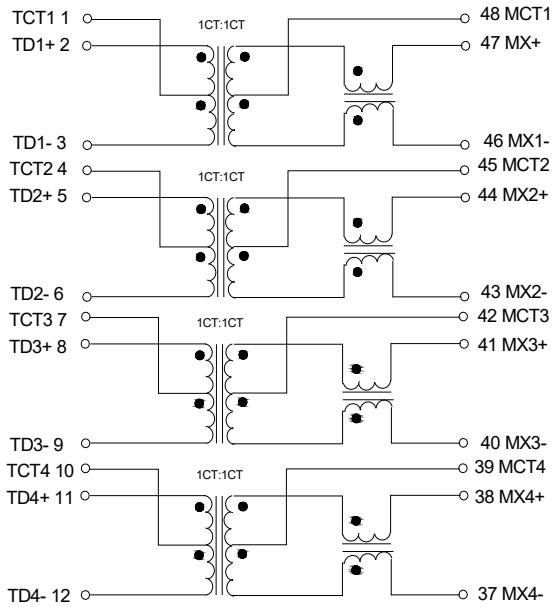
TCT1 1
TD1+ 2
1CT:1CT
48 MCT1
47 MX+
TD1- 3
46 MX1-
TCT2 4
TD2+ 5
1CT:1CT
45 MCT2
44 MX2+
TD2- 6
43 MX2-
TCT3 7
TD3+ 8
1CT:1CT
42 MCT3
41 MX3+
TD3- 9
40 MX3-
TCT4 10
TD4+ 11
1CT:1CT
39 MCT4
38 MX4+
TD4- 12
37 MX4-